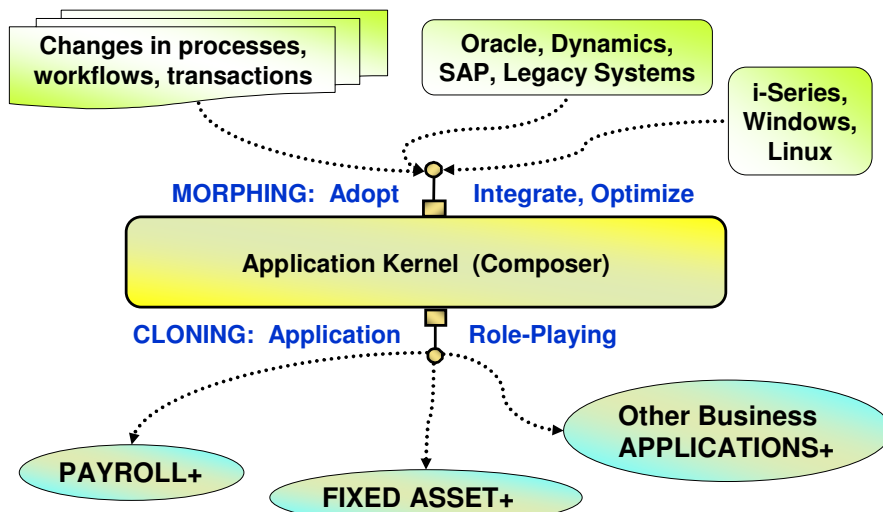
Changes in processes, workflows, transactions

Oracle, Dynamics, SAP, Legacy Systems

i-Series, Windows, Linux

MORPHING: Adopt Integrate, Optimize

Application Kernel (Composer)

CLONING: Application Role-Playing

Other Business APPLICATIONS+

PAYROLL+

FIXED ASSET+